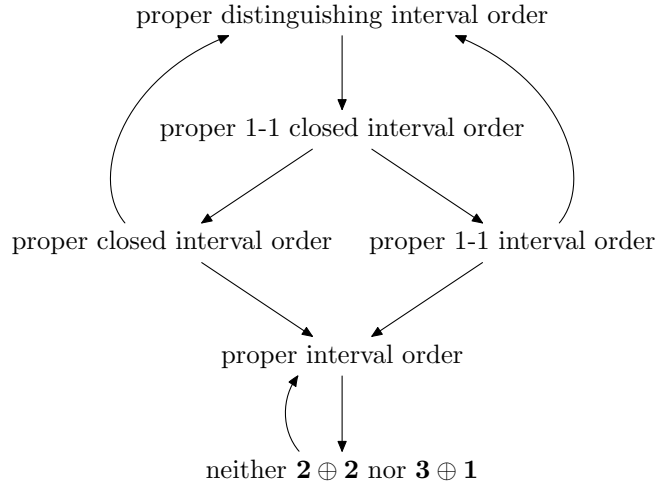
proper distinguishing interval order

proper 1-1 closed interval order

proper closed interval order

proper 1-1 interval order

proper interval order

neither $\mathbf{2} \oplus \mathbf{2}$ nor $\mathbf{3} \oplus \mathbf{1}$